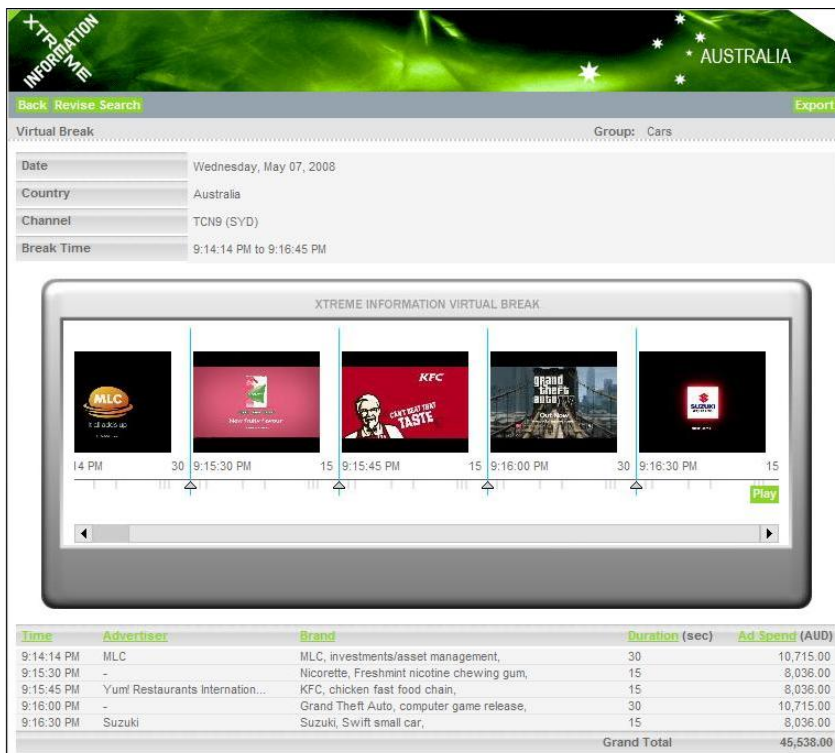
XTREME INFORMATION

AUSTRALIA

Back Revise Search

Export

Virtual Break

Group: Cars

| Date | Wednesday, May 07, 2008 |
|---|---|
| Country | Australia |
| Channel | TCN9 (SYD) |
| Break Time | 9:14:14 PM to 9:16:45 PM |

XTREME INFORMATION VIRTUAL BREAK

MLC
It all adds up

New Taste Flavour

KFC
CAN'T BEAT THAT TASTE

Grand Theft Auto IV
Out Now

SUZUKI

14 PM 30 9:15:30 PM 15 9:15:45 PM 15 9:16:00 PM 30 9:16:30 PM 15

Play

| Time | Advertiser | Brand | Duration (sec) | Ad Spend (AUD) |
|---|---|---|---|---|
| 9:14:14 PM | MLC | MLC, investments/asset management, | 30 | 10,715.00 |
| 9:15:30 PM | - | Nicorette, Freshmint nicotine chewing gum, | 15 | 8,036.00 |
| 9:15:45 PM | Yum! Restaurants Internation... | KFC, chicken fast food chain, | 15 | 8,036.00 |
| 9:16:00 PM | - | Grand Theft Auto, computer game release, | 30 | 10,715.00 |
| 9:16:30 PM | Suzuki | Suzuki, Swift small car, | 15 | 8,036.00 |
| | | | Grand Total | 45,538.00 |